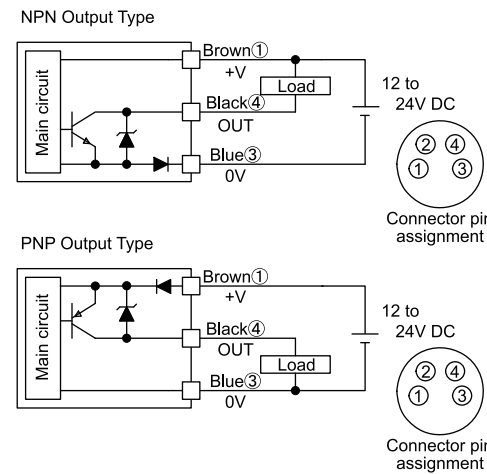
NPN Output Type

Main circuit

Brown①
+V
Load
Black④
OUT
Blue③
0V

12 to 24V DC

② ④
① ③

Connector pin assignment

PNP Output Type

Main circuit

Brown①
+V
Black④
OUT
Load
Blue③
0V

12 to 24V DC

② ④
① ③

Connector pin assignment